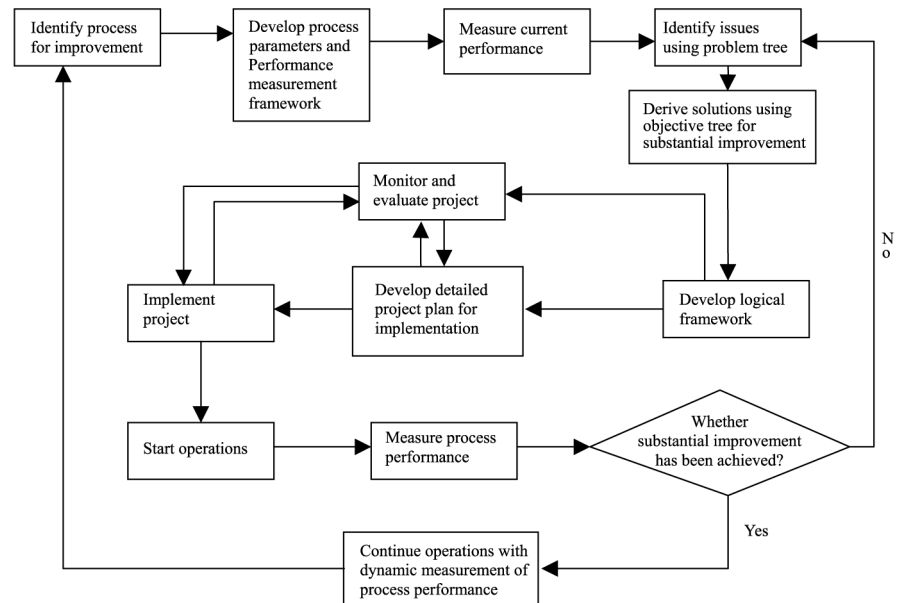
Identify process for improvement

Develop process parameters and Performance measurement framework

Measure current performance

Identify issues using problem tree

Derive solutions using objective tree for substantial improvement

Monitor and evaluate project

Implement project

Develop detailed project plan for implementation

Develop logical framework

No

Start operations

Measure process performance

Whether substantial improvement has been achieved?

Yes

Continue operations with dynamic measurement of process performance